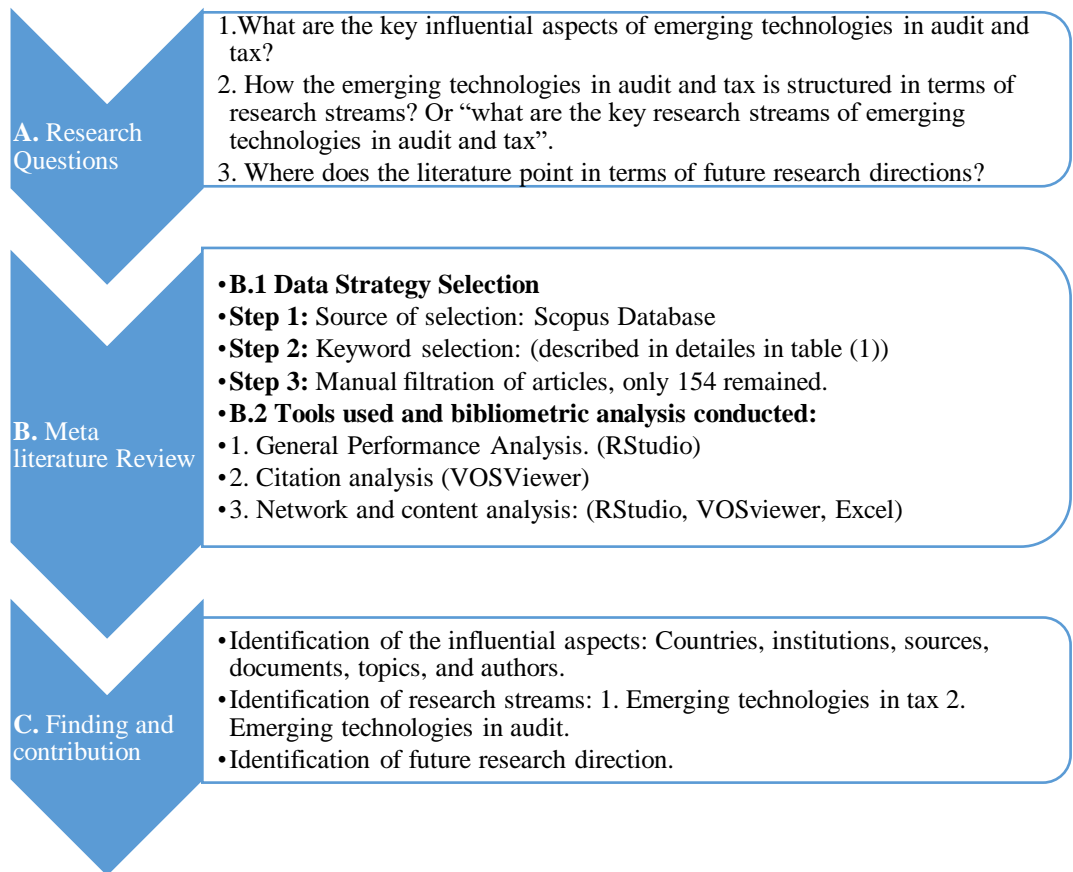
A. Research Questions

1.What are the key influential aspects of emerging technologies in audit and tax?
2. How the emerging technologies in audit and tax is structured in terms of research streams? Or "what are the key research streams of emerging technologies in audit and tax".
3. Where does the literature point in terms of future research directions?

B. Meta literature Review

•B.1 Data Strategy Selection
•Step 1: Source of selection: Scopus Database
•Step 2: Keyword selection: (described in detailes in table (1))
•Step 3: Manual filtration of articles, only 154 remained.
•B.2 Tools used and bibliometric analysis conducted:
•1. General Performance Analysis. (RStudio)
•2. Citation analysis (VOSViewer)
•3. Network and content analysis: (RStudio, VOSviewer, Excel)

C. Finding and contribution

•Identification of the influential aspects: Countries, institutions, sources, documents, topics, and authors.
•Identification of research streams: 1. Emerging technologies in tax 2. Emerging technologies in audit.
•Identification of future research direction.